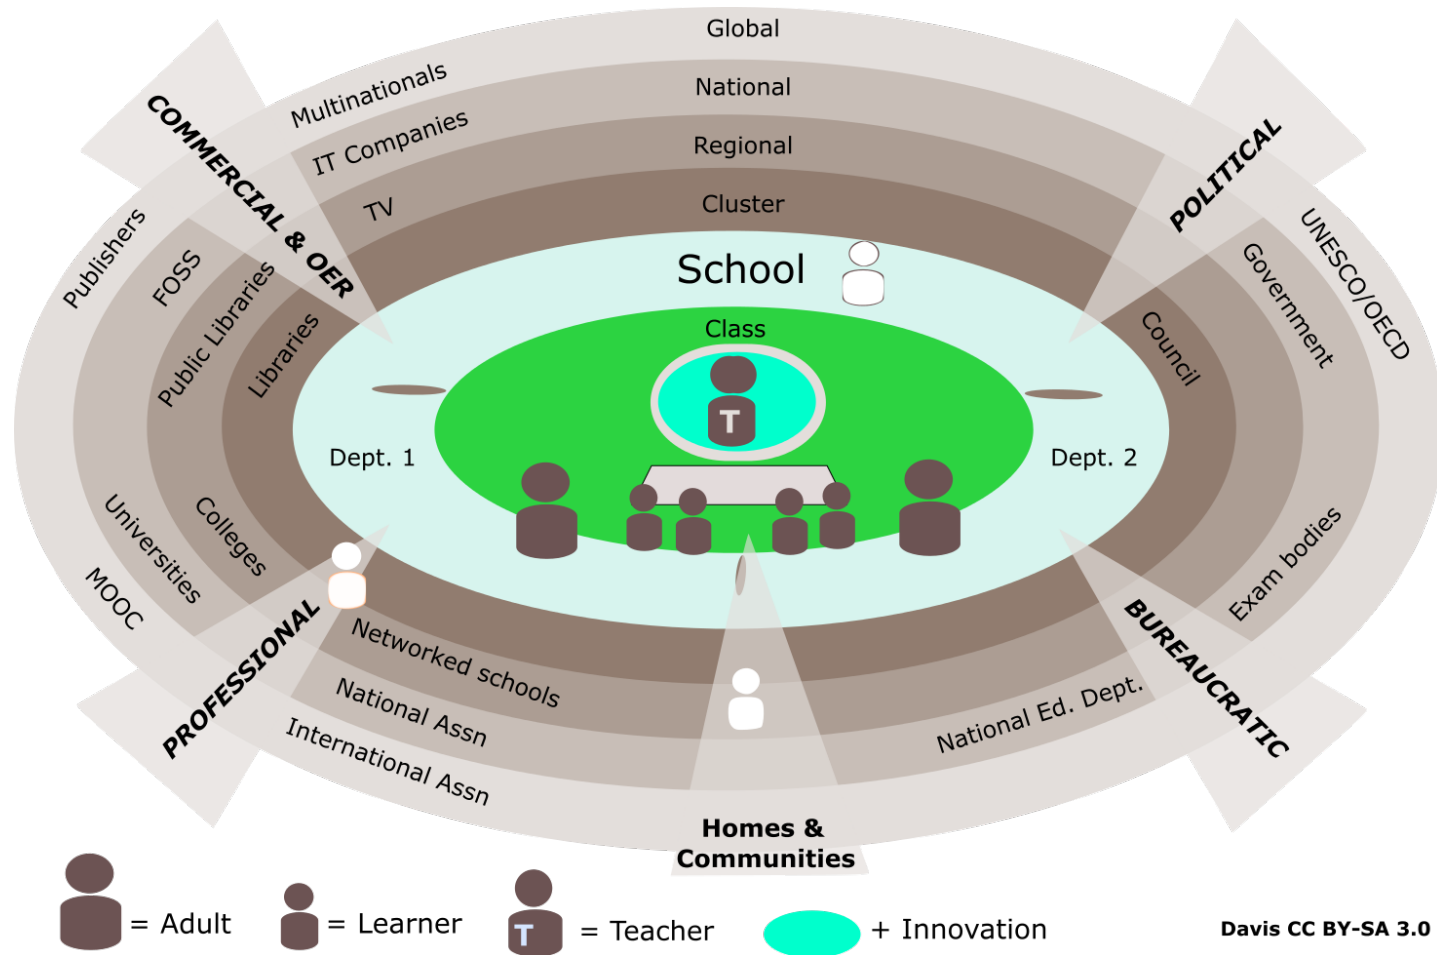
Global

National

Regional

Cluster

School

Class

T

Dept. 1

Dept. 2

COMMERCIAL & OER

Multinationals

IT Companies

TV

Publishers

FOSS

Public Libraries

Libraries

POLITICAL

UNESCO/OECD

Government

Council

Universities

Colleges

MOOC

PROFESSIONAL

Networked schools

National Assn

International Assn

BUREAUCRATIC

Exam bodies

National Ed. Dept.

Homes & Communities

= Adult

= Learner

T = Teacher

+ Innovation

Davis CC BY-SA 3.0